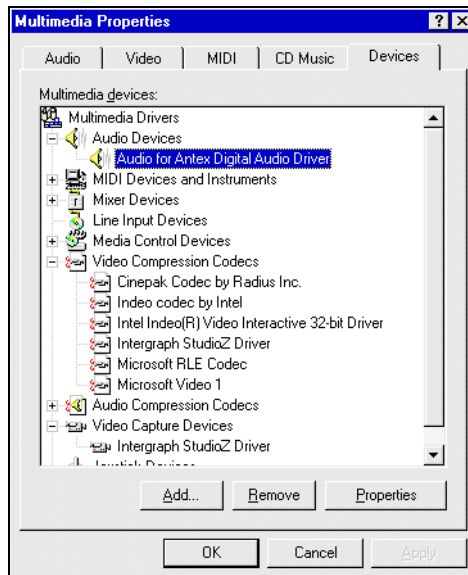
Multimedia Properties

? X

Audio | Video | MIDI | CD Music | Devices

Multimedia devices:

Multimedia Drivers
Audio Devices
Audio for Antex Digital Audio Driver
MIDI Devices and Instruments
Mixer Devices
Line Input Devices
Media Control Devices
Video Compression Codecs
Cinepak Codec by Radius Inc.
Indeo codec by Intel
Intel Indeo(R) Video Interactive 32-bit Driver
Intergraph StudioZ Driver
Microsoft RLE Codec
Microsoft Video 1
Audio Compression Codecs
Video Capture Devices
Intergraph StudioZ Driver
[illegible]

Add... | Remove | Properties

OK | Cancel | Apply